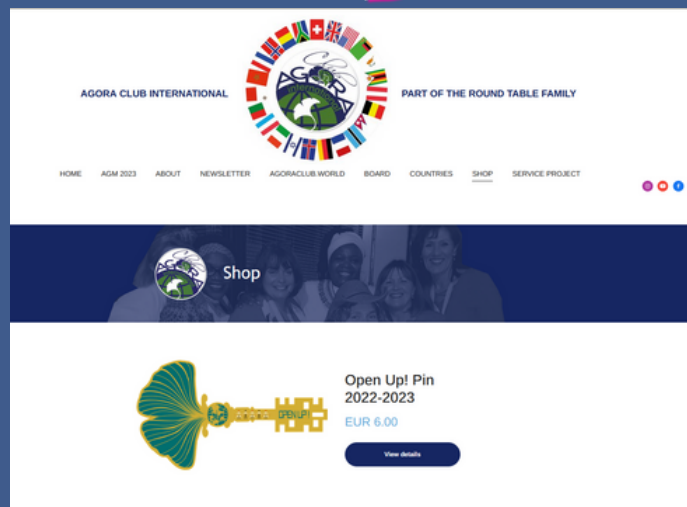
AGORA CLUB INTERNATIONAL

AGORA International

PART OF THE ROUND TABLE FAMILY

HOME AGM 2023 ABOUT NEWSLETTER AGORACLUB.WORLD BOARD COUNTRIES SHOP SERVICE PROJECT

Shop

OPEN UP!

Open Up! Pin 2022-2023

EUR 6.00

View details